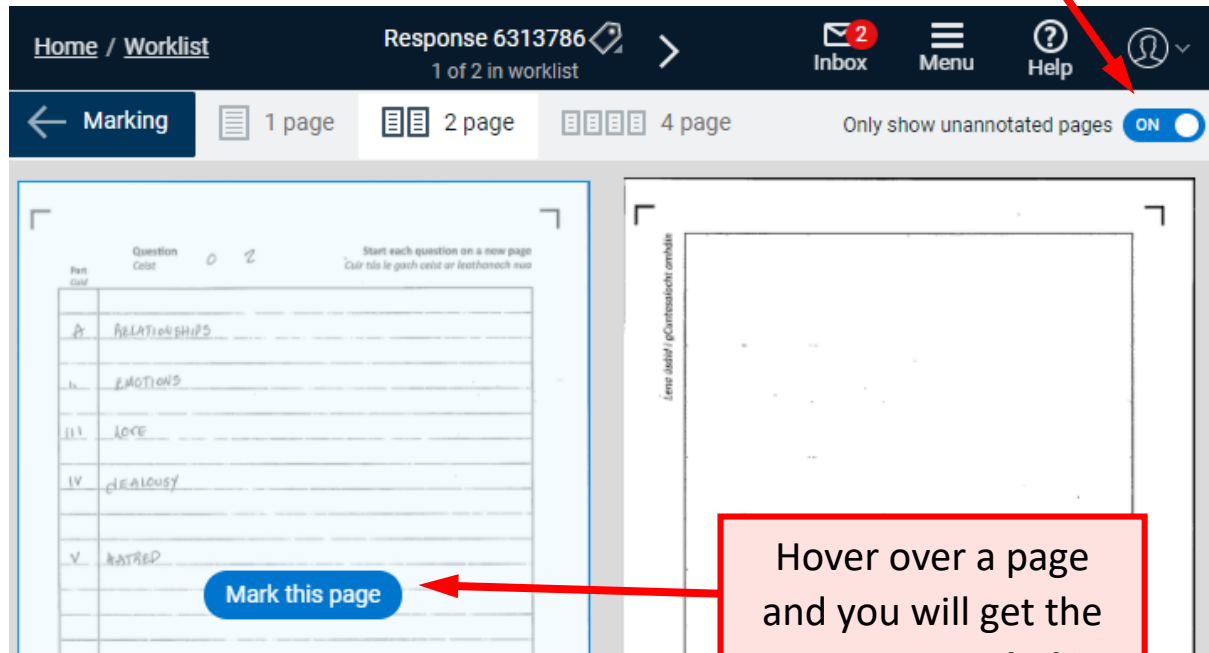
Home / Worklist

Response 6313786
1 of 2 in worklist

2
Inbox

Menu

Help

Marking

1 page

2 page

4 page

Only show unannotated pages ON

Question
Ceist
0 2

Start each question on a new page
Cuir tús le gach ceist ar leathanach nua

Part
Cuid

A RELATIONSHIPS

I EMOTIONS

III LOVE

IV JEALOUSY

V HATRED

Mark this page

Lena úsáid i gCoimisiúnacht amháin

Hover over a page and you will get the